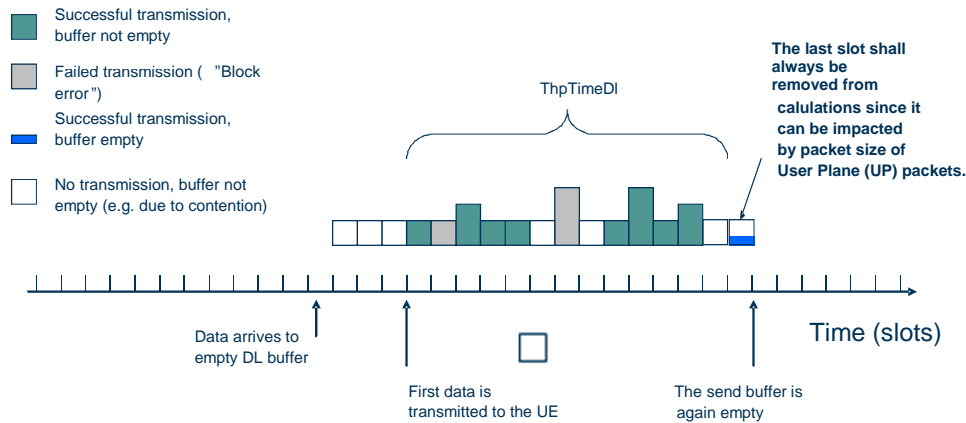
Successful transmission, buffer not empty

Failed transmission ( "Block error")

Successful transmission, buffer empty

No transmission, buffer not empty (e.g. due to contention)

ThpTimeDl

The last slot shall always be removed from calulations since it can be impacted by packet size of User Plane (UP) packets.

Data arrives to empty DL buffer

First data is transmitted to the UE

The send buffer is again empty

Time (slots)